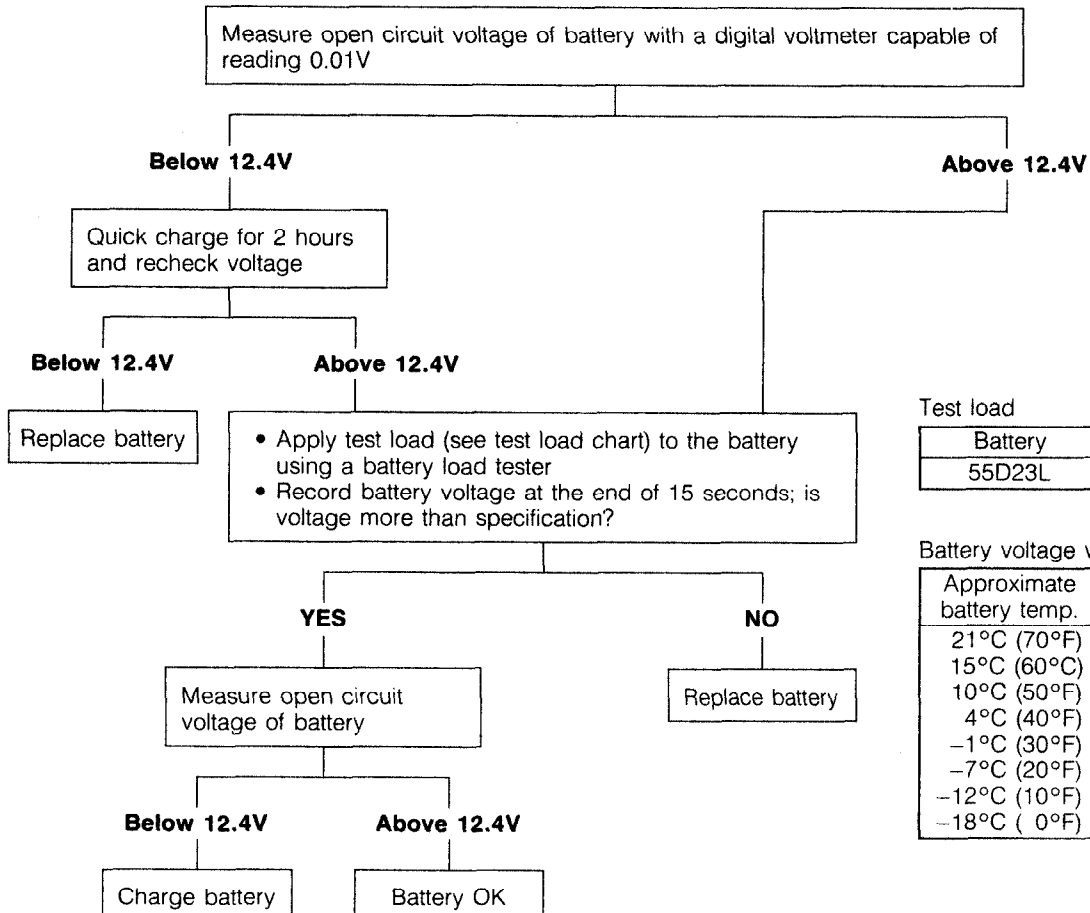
Measure open circuit voltage of battery with a digital voltmeter capable of reading 0.01V

Below 12.4V

Above 12.4V

Quick charge for 2 hours and recheck voltage

Below 12.4V

Above 12.4V

Replace battery

• Apply test load (see test load chart) to the battery using a battery load tester
• Record battery voltage at the end of 15 seconds; is voltage more than specification?

YES

NO

Measure open circuit voltage of battery

Replace battery

Below 12.4V

Above 12.4V

Charge battery

Battery OK

Test load

| Battery |
|---|
| 55D23L |

Battery voltage v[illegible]

| Approximate battery temp. |
|---|
| 21°C (70°F) |
| 15°C (60°C) |
| 10°C (50°F) |
| 4°C (40°F) |
| −1°C (30°F) |
| −7°C (20°F) |
| −12°C (10°F) |
| −18°C ( 0°F) |